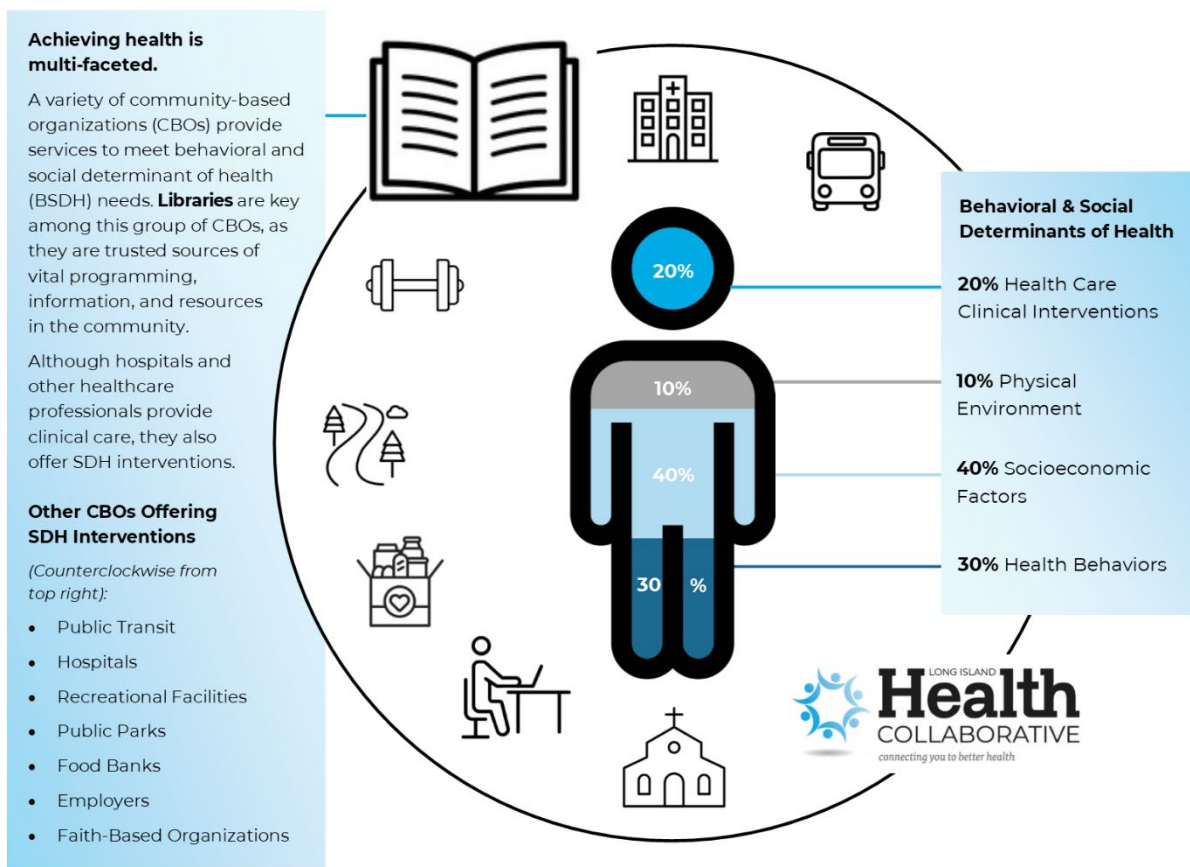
**Achieving health is multi-faceted.**

A variety of community-based organizations (CBOs) provide services to meet behavioral and social determinant of health (BSDH) needs. **Libraries** are key among this group of CBOs, as they are trusted sources of vital programming, information, and resources in the community.

Although hospitals and other healthcare professionals provide clinical care, they also offer SDH interventions.

**Other CBOs Offering SDH Interventions**

*(Counterclockwise from top right):*

- Public Transit
- Hospitals
- Recreational Facilities
- Public Parks
- Food Banks
- Employers
- Faith-Based Organizations

20%

10%

40%

30 %

**Behavioral & Social Determinants of Health**

**20%** Health Care Clinical Interventions

**10%** Physical Environment

**40%** Socioeconomic Factors

**30%** Health Behaviors

LONG ISLAND Health COLLABORATIVE
connecting you to better health